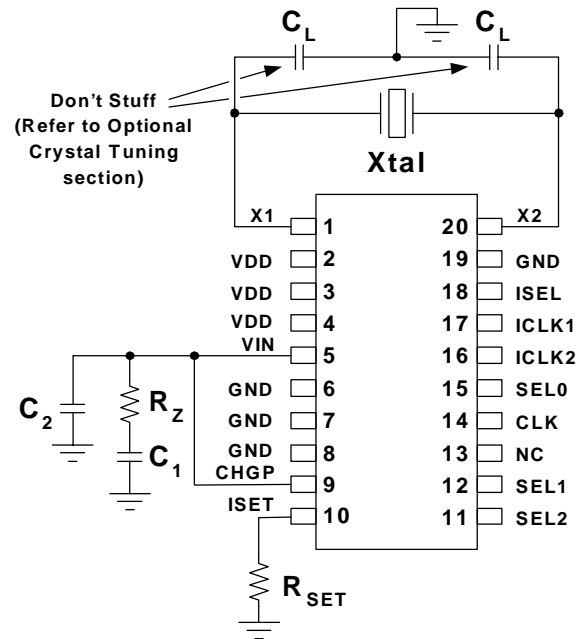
$C_L$

$C_L$

Don't Stuff (Refer to Optional Crystal Tuning section)

Xtal

X1 1
VDD 2
VDD 3
VDD 4
VIN 5
GND 6
GND 7
GND 8
CHGP 9
ISET 10

20 X2
19 GND
18 ISEL
17 ICLK1
16 ICLK2
15 SEL0
14 CLK
13 NC
12 SEL1
11 SEL2

$C_2$

$R_Z$

$C_1$

$R_{SET}$